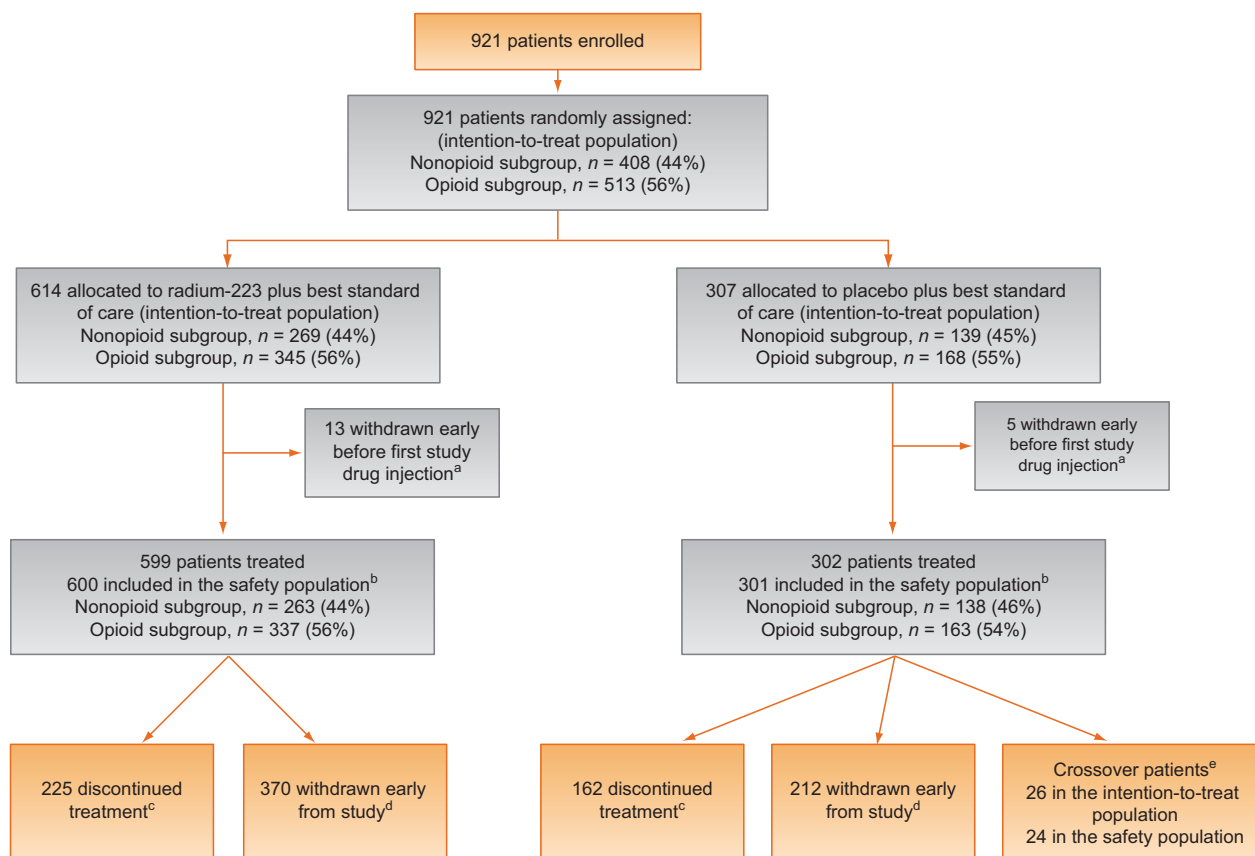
921 patients enrolled

921 patients randomly assigned:
(intention-to-treat population)
Nonopioid subgroup, $n$ = 408 (44%)
Opioid subgroup, $n$ = 513 (56%)

614 allocated to radium-223 plus best standard of care (intention-to-treat population)
Nonopioid subgroup, $n$ = 269 (44%)
Opioid subgroup, $n$ = 345 (56%)

13 withdrawn early before first study drug injection$^a$

599 patients treated
600 included in the safety population$^b$
Nonopioid subgroup, $n$ = 263 (44%)
Opioid subgroup, $n$ = 337 (56%)

225 discontinued treatment$^c$

370 withdrawn early from study$^d$

307 allocated to placebo plus best standard of care (intention-to-treat population)
Nonopioid subgroup, $n$ = 139 (45%)
Opioid subgroup, $n$ = 168 (55%)

5 withdrawn early before first study drug injection$^a$

302 patients treated
301 included in the safety population$^b$
Nonopioid subgroup, $n$ = 138 (46%)
Opioid subgroup, $n$ = 163 (54%)

162 discontinued treatment$^c$

212 withdrawn early from study$^d$

Crossover patients$^e$
26 in the intention-to-treat population
24 in the safety population